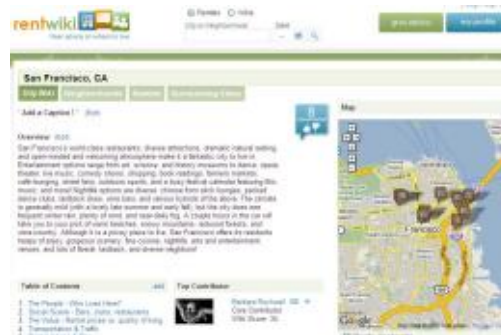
rentwiki

Renters Hotels

San Francisco, CA

City Wiki

Add a Caption?

Overview

Map

Francisco

Table of Contents

1. The People - Who Lives Here?

2. Social Scene - Bars, clubs, restaurants

3. The Vibes

4. Transportation & Traffic

Top Contributor

Core Contributor

Google